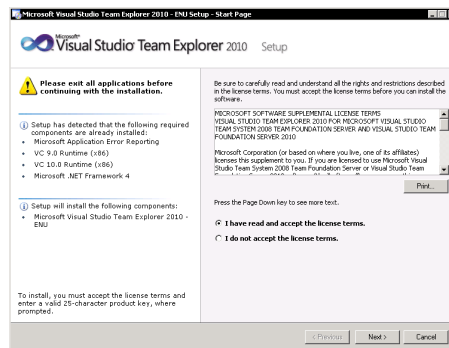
Microsoft Visual Studio Team Explorer 2010 - ENU Setup - Start Page

Microsoft® Visual Studio® Team Explorer 2010 Setup

Please exit all applications before continuing with the installation.

Setup has detected that the following required components are already installed:
• Microsoft Application Error Reporting
• VC 9.0 Runtime (x86)
• VC 10.0 Runtime (x86)
• Microsoft .NET Framework 4

Setup will install the following components:
• Microsoft Visual Studio Team Explorer 2010 - ENU

To install, you must accept the license terms and enter a valid 25-character product key, where prompted.

Be sure to carefully read and understand all the rights and restrictions described in the license terms. You must accept the license terms before you can install the software.

MICROSOFT SOFTWARE SUPPLEMENTAL LICENSE TERMS
VISUAL STUDIO TEAM EXPLORER 2010 FOR MICROSOFT VISUAL STUDIO TEAM SYSTEM 2008 TEAM FOUNDATION SERVER AND VISUAL STUDIO TEAM FOUNDATION SERVER 2010

Microsoft Corporation (or based on where you live, one of its affiliates) licenses this supplement to you. If you are licensed to use Microsoft Visual Studio Team System 2008 Team Foundation Server or Visual Studio Team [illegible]

Print...

Press the Page Down key to see more text.

I have read and accept the license terms.

I do not accept the license terms.

< Previous Next > Cancel